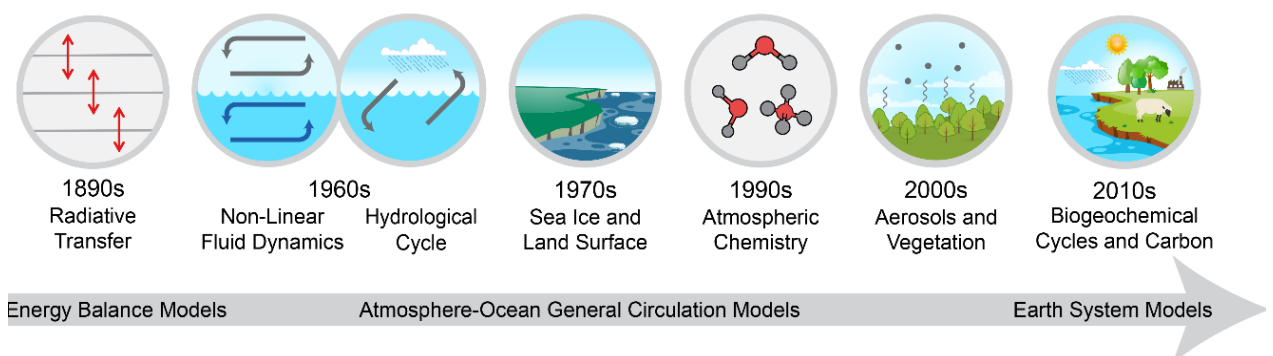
1890s
Radiative Transfer

1960s
Non-Linear Fluid Dynamics

Hydrological Cycle

1970s
Sea Ice and Land Surface

1990s
Atmospheric Chemistry

2000s
Aerosols and Vegetation

2010s
Biogeochemical Cycles and Carbon

Energy Balance Models

Atmosphere-Ocean General Circulation Models

Earth System Models